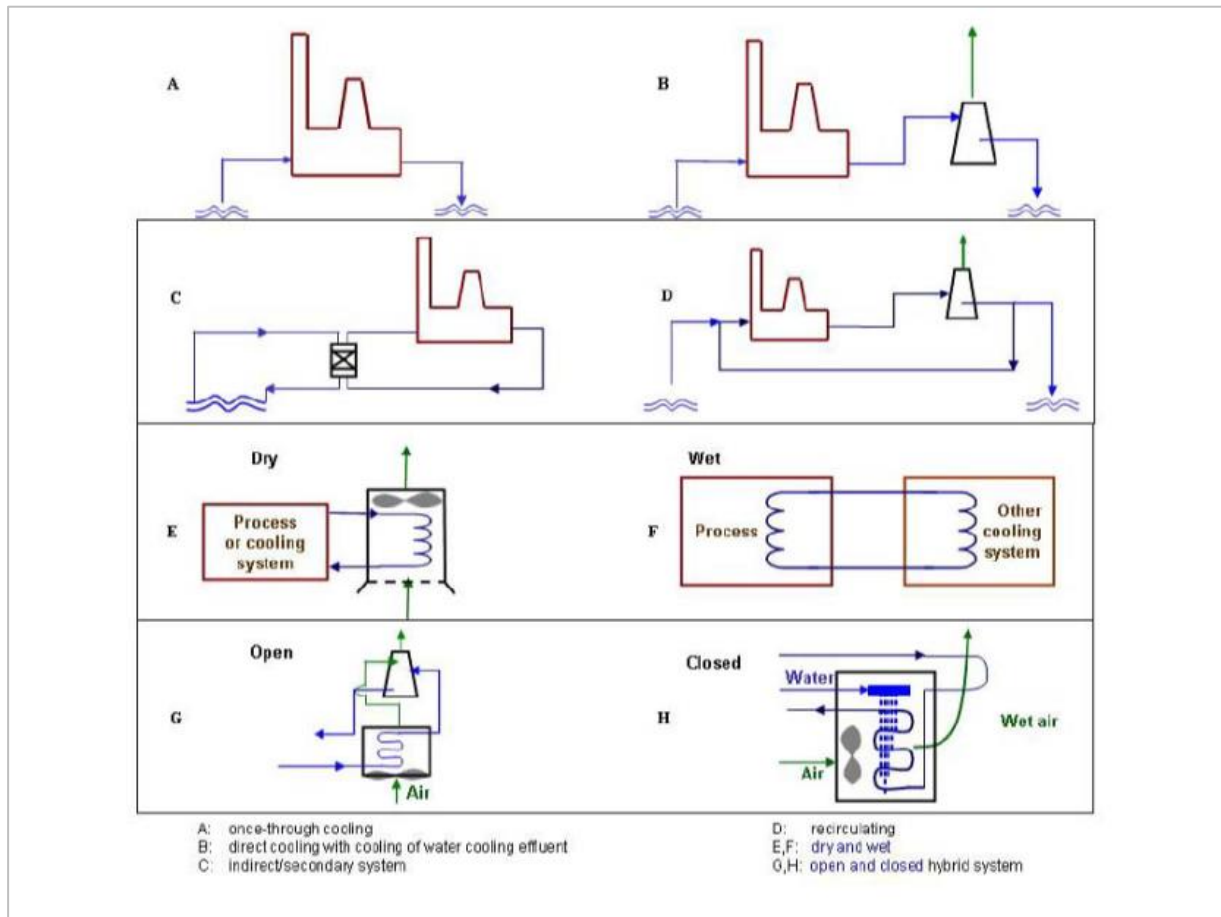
A

B

C

D

Dry

E

Process or cooling system

Wet

F

Process

Other cooling system

Open

G

Air

Closed

H

Water

Air

Wet air

A: once-through cooling
B: direct cooling with cooling of water cooling effluent
C: indirect/secondary system

D: recirculating
E,F: dry and wet
G,H: open and closed hybrid system